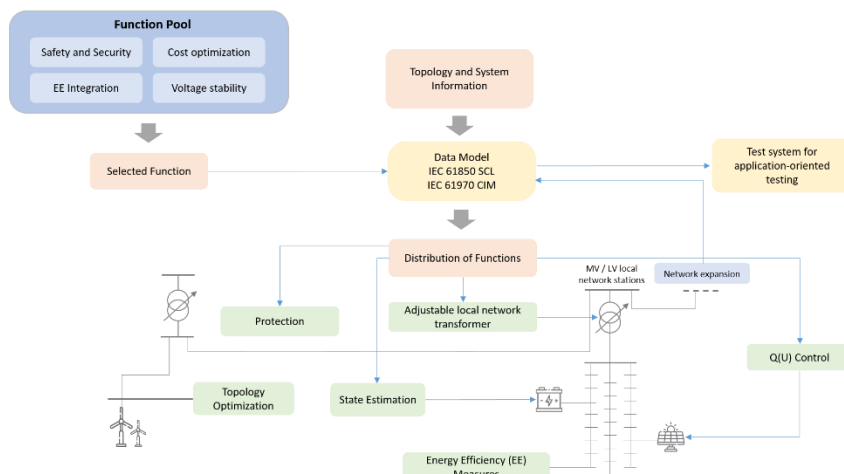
Function Pool

Safety and Security

Cost optimization

EE Integration

Voltage stability

Topology and System Information

Selected Function

Data Model
IEC 61850 SCL
IEC 61970 CIM

Test system for application-oriented testing

Distribution of Functions

MV / LV local network stations

Network expansion

Protection

Adjustable local network transformer

Q(U) Control

Topology Optimization

State Estimation

Energy Efficiency (EE) Measures